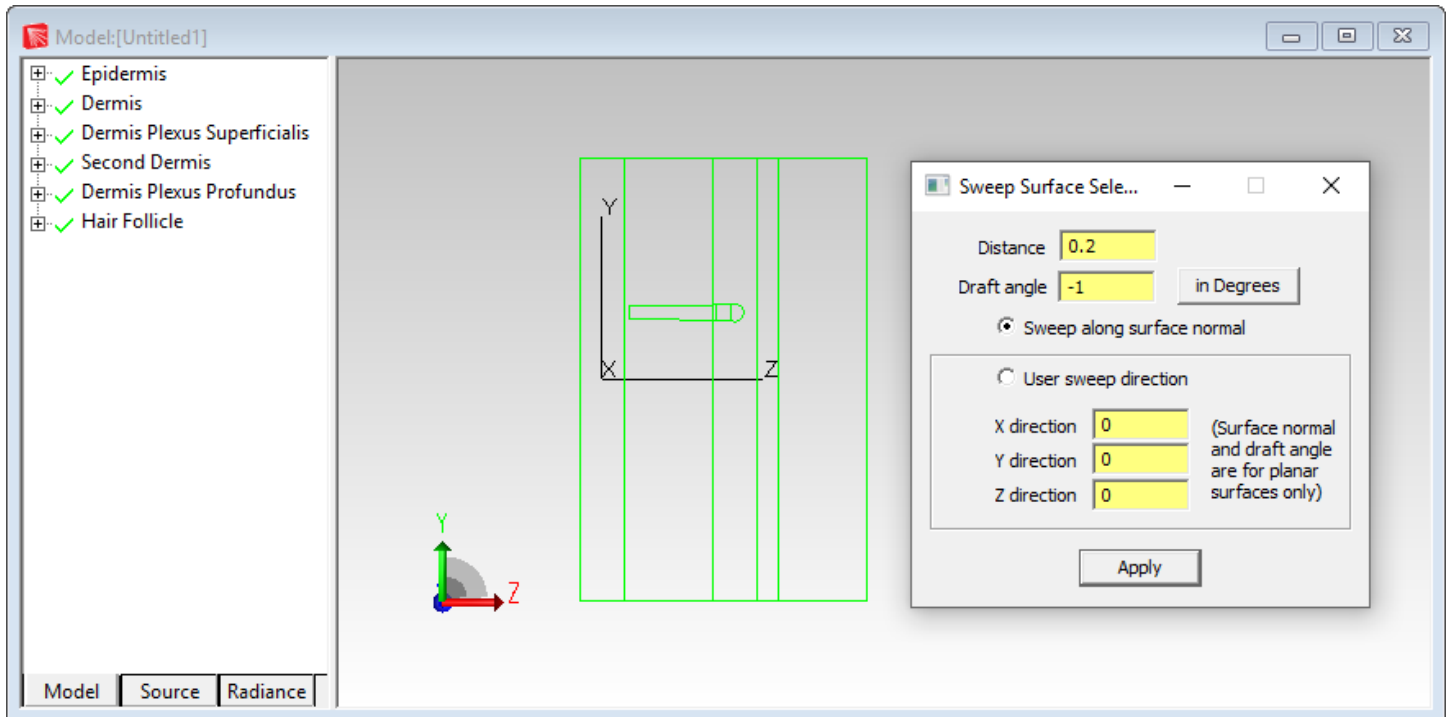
Model:[Untitled1]

Epidermis
Dermis
Dermis Plexus Superficialis
Second Dermis
Dermis Plexus Profundus
Hair Follicle

Model | Source | Radiance

Y
X
Z

Y
Z

Sweep Surface Sele...

Distance 0.2
Draft angle -1
in Degrees
Sweep along surface normal
User sweep direction
X direction 0
Y direction 0
Z direction 0
(Surface normal and draft angle are for planar surfaces only)
Apply